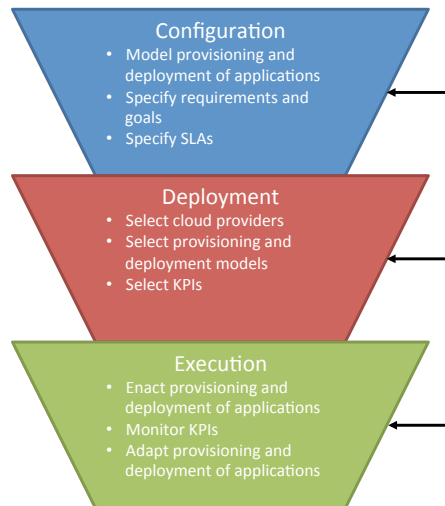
Configuration

• Model provisioning and deployment of applications
• Specify requirements and goals
• Specify SLAs

Deployment

• Select cloud providers
• Select provisioning and deployment models
• Select KPIs

Execution

• Enact provisioning and deployment of applications
• Monitor KPIs
• Adapt provisioning and deployment of applications